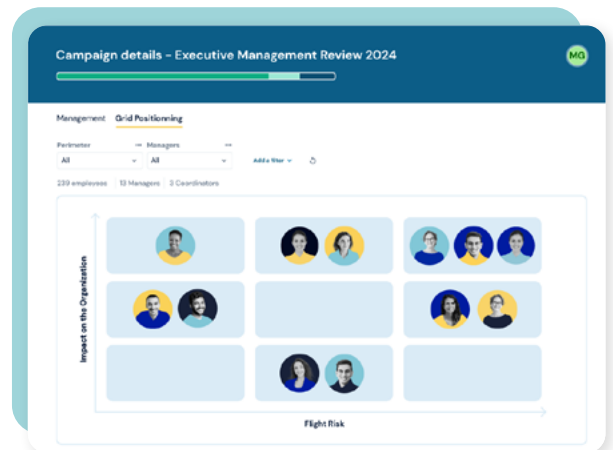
Campaign details - Executive Management Review 2024

MG

Management Grid Positionning

Perimeter

All

Managers

All

Add a filter

239 employees | 13 Managers | 3 Coordinators

Impact on the Organization

Flight Risk